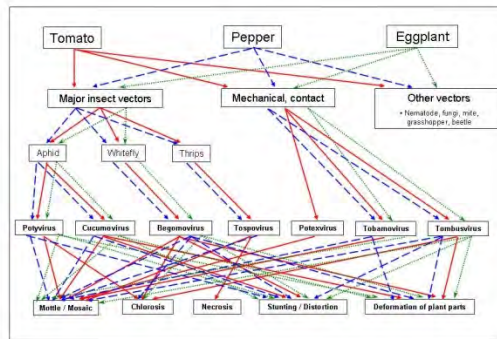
Tomato

Pepper

Eggplant

Major insect vectors

Mechanical, contact

Other vectors

• Nematode, fungi, mite, grasshopper, beetle

Aphid

Whitefly

Thrips

Potyvirus

Cucumovirus

Begomovirus

Tospovirus

Potexvirus

Tobamovirus

Tombusvirus

Mottle / Mosaic

Chlorosis

Necrosis

Stunting / Distortion

Deformation of plant parts